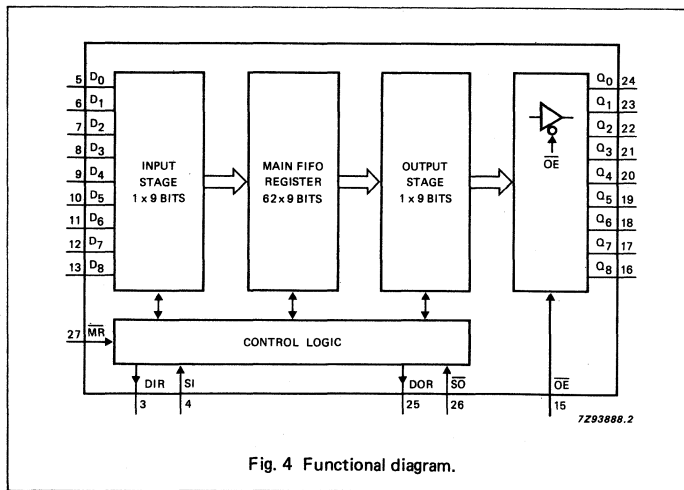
5 $D_0$
6 $D_1$
7 $D_2$
8 $D_3$
9 $D_4$
10 $D_5$
11 $D_6$
12 $D_7$
13 $D_8$

INPUT STAGE 1 x 9 BITS

MAIN FIFO REGISTER 62 x 9 BITS

OUTPUT STAGE 1 x 9 BITS

$\overline{OE}$

$Q_0$ 24
$Q_1$ 23
$Q_2$ 22
$Q_3$ 21
$Q_4$ 20
$Q_5$ 19
$Q_6$ 18
$Q_7$ 17
$Q_8$ 16

27 $\overline{MR}$

CONTROL LOGIC

DIR 3
SI 4
DOR 25
$\overline{SO}$ 26
$\overline{OE}$ 15

7Z93888.2

Fig. 4 Functional diagram.